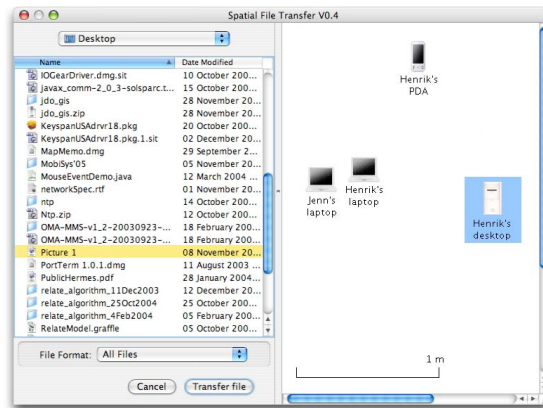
Spatial File Transfer V0.4

Desktop

| Name | Date Modified |
|---|---|
| IOGearDriver.dmg.sit | 10 October 200... |
| javax_comm-2_0_3-solsparc.t... | 15 October 200... |
| jdo_gis | 28 November 20... |
| jdo_gis.zip | 28 November 20... |
| KeyspanUSAdrvr18.pkg | 20 October 200... |
| KeyspanUSAdrvr18.pkg.1.sit | 02 December 20... |
| MapMemo.dmg | 29 September 2... |
| MobiSys'05 | 05 November 20... |
| MouseEventDemo.java | 12 March 2004 ... |
| networkSpec.rtf | 01 November 20... |
| ntp | 14 October 200... |
| Ntp.zip | 12 October 200... |
| OMA-MMS-v1_2-20030923-... | 18 February 200... |
| OMA-MMS-v1_2-20030923-... | 18 February 200... |
| Picture 1 | 08 November 20... |
| PortTerm 1.0.1.dmg | 11 August 2003 ... |
| PublicHermes.pdf | 28 January 2004... |
| relate_algorithm_11Dec2003 | 12 December 20... |
| relate_algorithm_25Oct2004 | 25 October 200... |
| relate_algorithm_4Feb2004 | 05 February 200... |
| RelateModel.graffle | 05 October 200... |

File Format: All Files

Cancel Transfer file

Henrik's PDA

Jenn's laptop

Henrik's laptop

Henrik's desktop

1 m